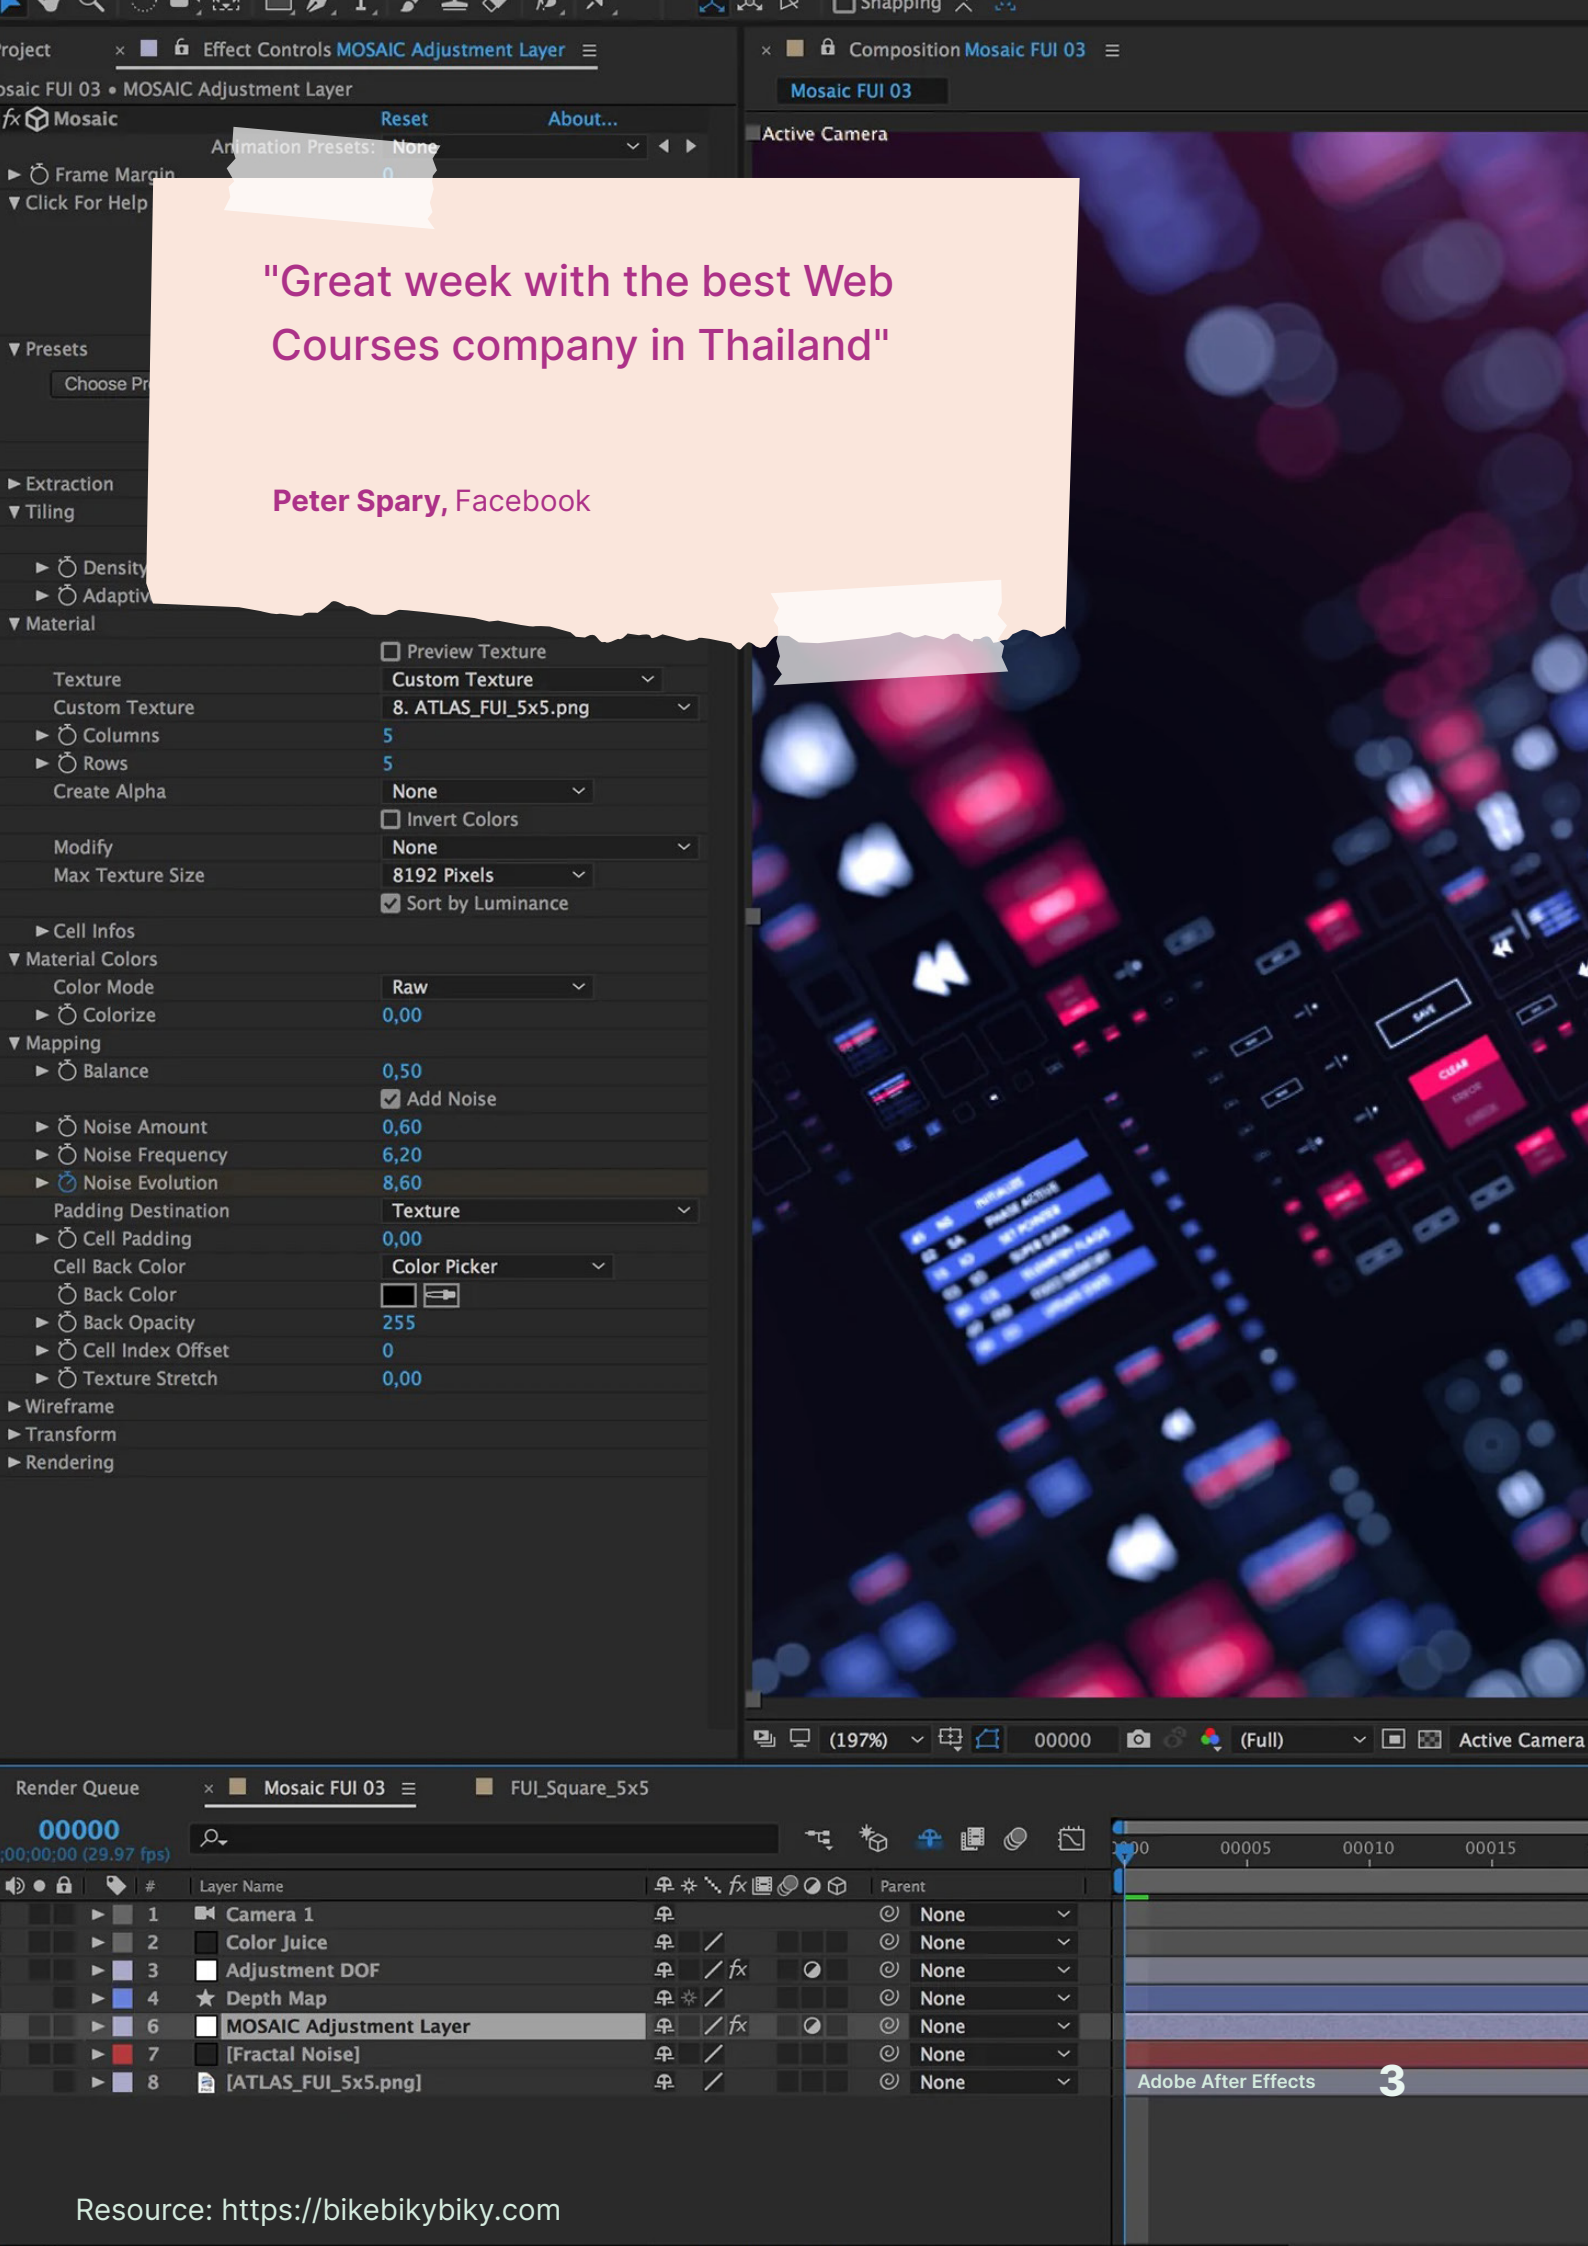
Snapping

roject × Effect Controls MOSAIC Adjustment Layer ≡

× Composition Mosaic FUI 03 ≡

Mosaic FUI 03

saic FUI 03 • MOSAIC Adjustment Layer

fx Mosaic Reset About...

Animation Presets: None

Active Camera

Frame Margin 0

Click For Help

"Great week with the best Web Courses company in Thailand"

Peter Spary, Facebook

Presets

Choose Pr

Extraction

Tiling

Density

Adaptiv

Material

Preview Texture

| Texture | Custom Texture |
|---|---|
| Custom Texture | 8. ATLAS_FUI_5x5.png |
| Columns | 5 |
| Rows | 5 |
| Create Alpha | None |
| | Invert Colors |
| Modify | None |
| Max Texture Size | 8192 Pixels |
| | Sort by Luminance |
| Cell Infos | |
| Material Colors | |
| Color Mode | Raw |
| Colorize | 0,00 |
| Mapping | |
| Balance | 0,50 |
| | Add Noise |
| Noise Amount | 0,60 |
| Noise Frequency | 6,20 |
| Noise Evolution | 8,60 |
| Padding Destination | Texture |
| Cell Padding | 0,00 |
| Cell Back Color | Color Picker |
| Back Color | |
| Back Opacity | 255 |
| Cell Index Offset | 0 |
| Texture Stretch | 0,00 |

Wireframe

Transform

Rendering

(197%) 00000 (Full) Active Camera

Render Queue × Mosaic FUI 03 ≡ FUI_Square_5x5

00000
0;00;00;00 (29.97 fps)

00 00005 00010 00015

| # | Layer Name | Parent |
|---|---|---|
| 1 | Camera 1 | None |
| 2 | Color Juice | None |
| 3 | Adjustment DOF | None |
| 4 | Depth Map | None |
| 6 | MOSAIC Adjustment Layer | None |
| 7 | [Fractal Noise] | None |
| 8 | [ATLAS_FUI_5x5.png] | None |

Adobe After Effects 3

Resource: https://bikebikybiky.com